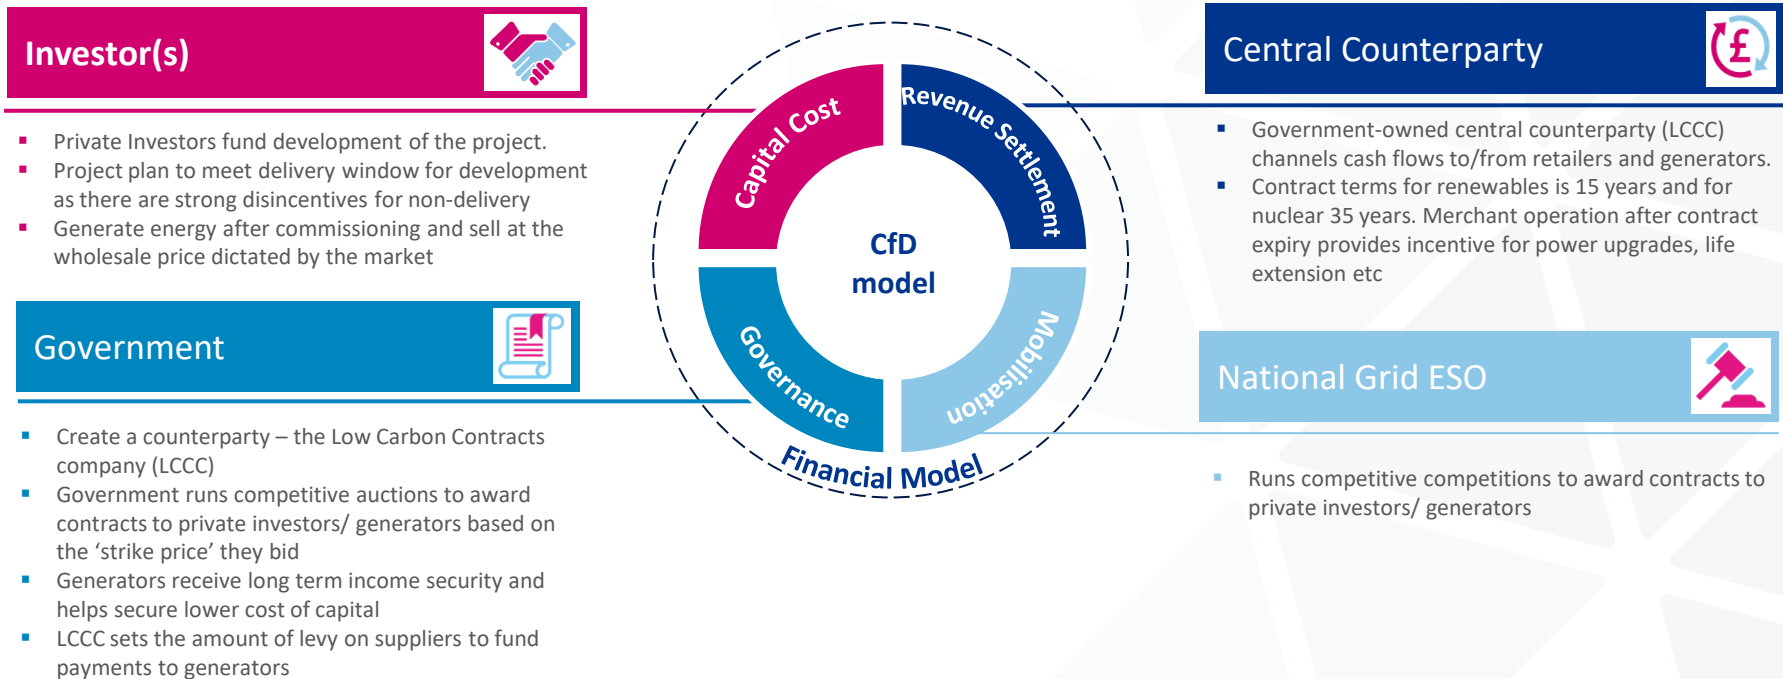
Investor(s)

- Private Investors fund development of the project.
- Project plan to meet delivery window for development as there are strong disincentives for non-delivery
- Generate energy after commissioning and sell at the wholesale price dictated by the market

Government

- Create a counterparty – the Low Carbon Contracts company (LCCC)
- Government runs competitive auctions to award contracts to private investors/ generators based on the ‘strike price’ they bid
- Generators receive long term income security and helps secure lower cost of capital
- LCCC sets the amount of levy on suppliers to fund payments to generators

Capital Cost
Revenue Settlement
Governance
Mobilisation
CfD model
Financial Model

Central Counterparty

- Government-owned central counterparty (LCCC) channels cash flows to/from retailers and generators.
- Contract terms for renewables is 15 years and for nuclear 35 years. Merchant operation after contract expiry provides incentive for power upgrades, life extension etc

National Grid ESO

- Runs competitive competitions to award contracts to private investors/ generators